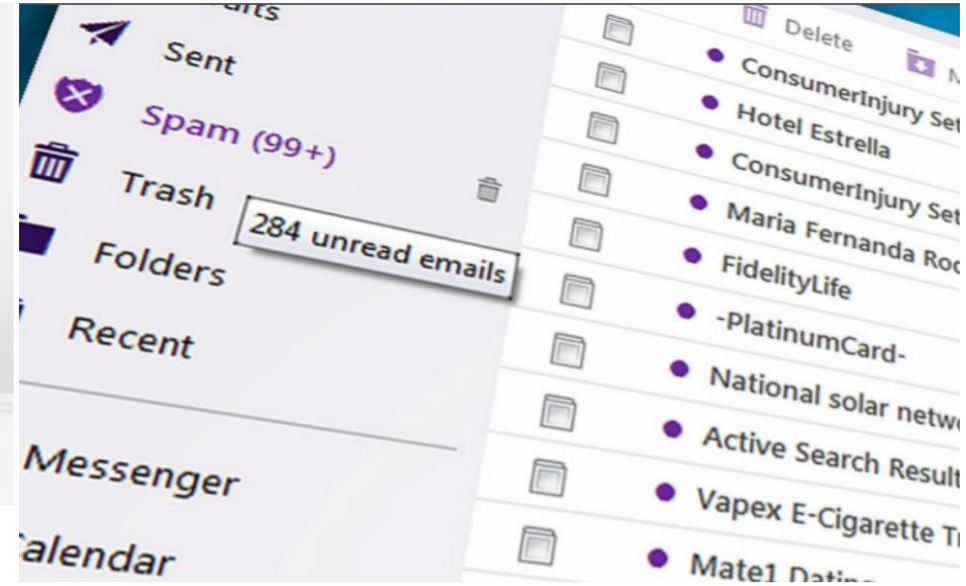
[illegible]
Sent
Spam (99+)
Trash
284 unread emails
Folders
Recent
Messenger
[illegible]alendar

Delete
M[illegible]
ConsumerInjury Set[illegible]
Hotel Estrella
ConsumerInjury Set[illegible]
Maria Fernanda Ro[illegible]
FidelityLife
-PlatinumCard-
National solar netw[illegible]
Active Search Result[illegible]
Vapex E-Cigarette T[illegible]
Mate1 Datin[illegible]